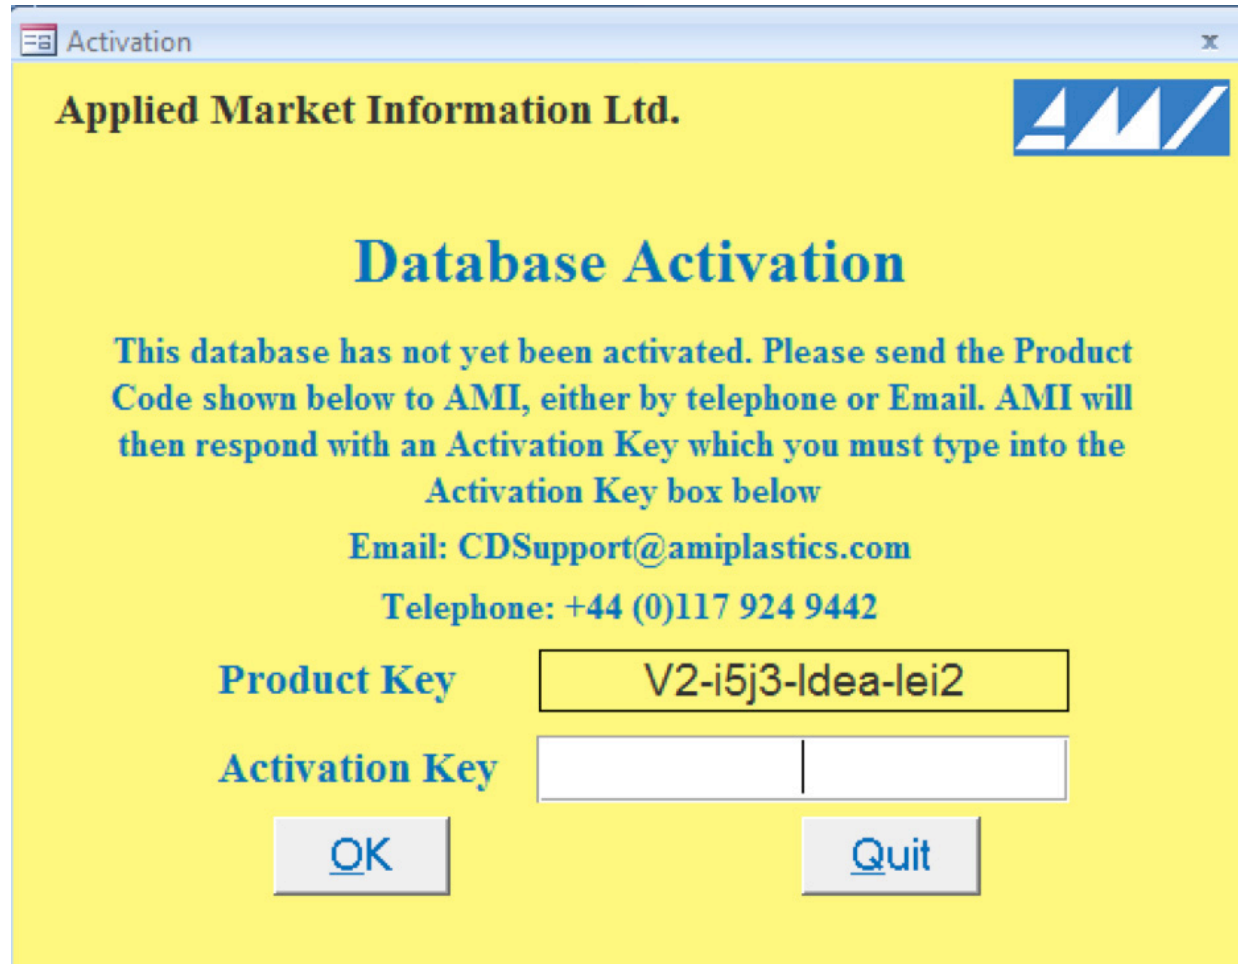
Activation

x

Applied Market Information Ltd.

AMI

Database Activation

This database has not yet been activated. Please send the Product Code shown below to AMI, either by telephone or Email. AMI will then respond with an Activation Key which you must type into the Activation Key box below

Email: CDSupport@amiplastics.com

Telephone: +44 (0)117 924 9442

Product Key

V2-i5j3-ldea-lei2

Activation Key

OK

Quit